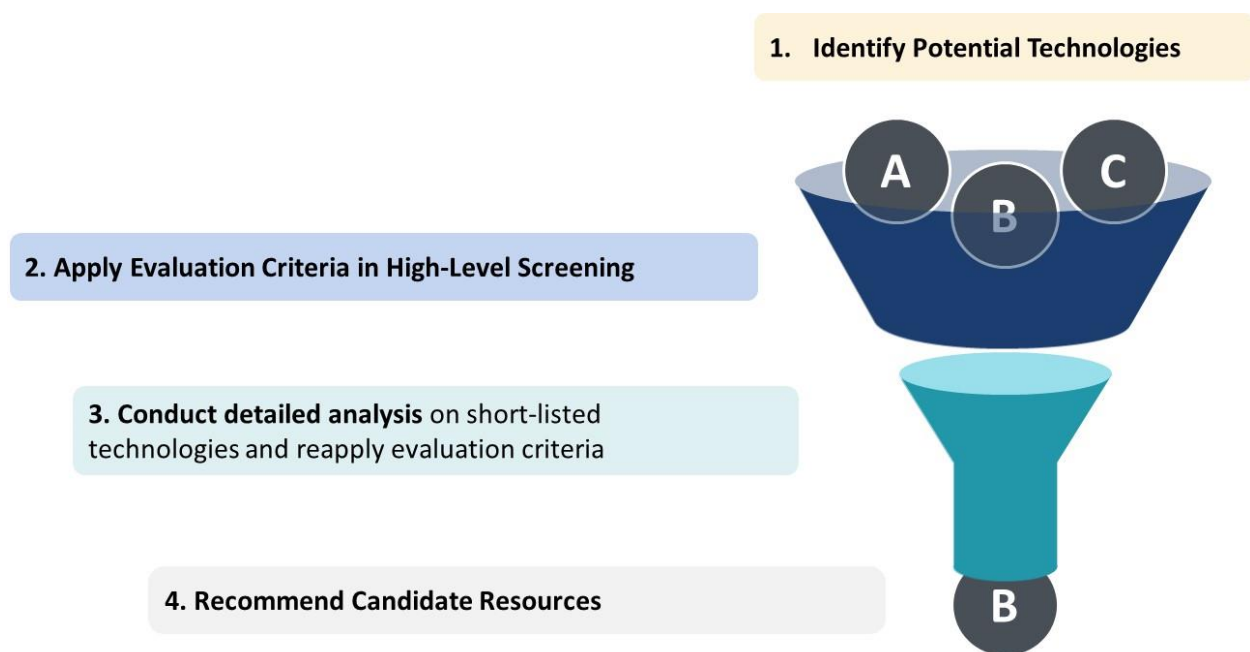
1. Identify Potential Technologies

A

B

C

2. Apply Evaluation Criteria in High-Level Screening

3. Conduct detailed analysis on short-listed technologies and reapply evaluation criteria

4. Recommend Candidate Resources

B